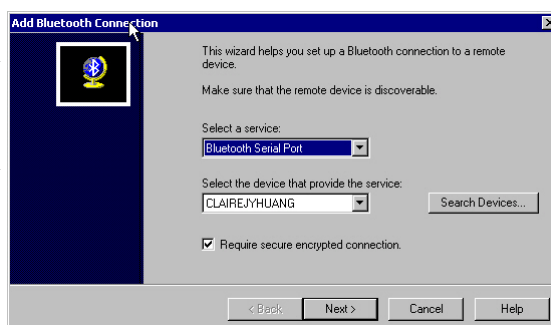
Add Bluetooth Connection

This wizard helps you set up a Bluetooth connection to a remote device.

Make sure that the remote device is discoverable.

Select a service:

Bluetooth Serial Port

Select the device that provide the service:

CLAIREJYHUANG

Search Devices...

Require secure encrypted connection.

< Back

Next >

Cancel

Help